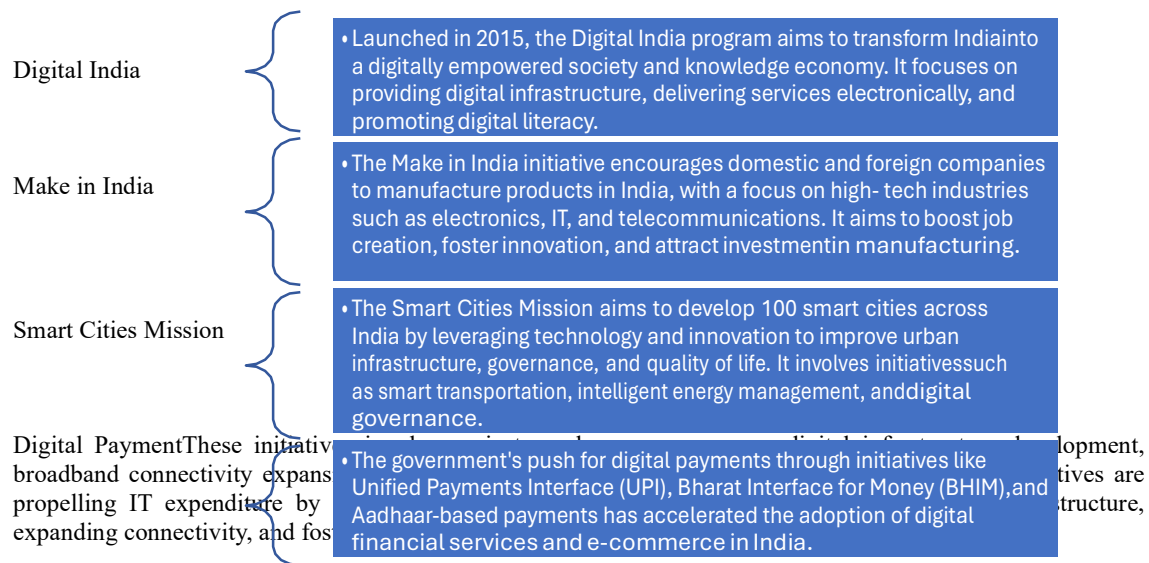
Digital India

• Launched in 2015, the Digital India program aims to transform Indiainto a digitally empowered society and knowledge economy. It focuses on providing digital infrastructure, delivering services electronically, and promoting digital literacy.

Make in India

• The Make in India initiative encourages domestic and foreign companies to manufacture products in India, with a focus on high- tech industries such as electronics, IT, and telecommunications. It aims to boost job creation, foster innovation, and attract investmentin manufacturing.

Smart Cities Mission

• The Smart Cities Mission aims to develop 100 smart cities across India by leveraging technology and innovation to improve urban infrastructure, governance, and quality of life. It involves initiativessuch as smart transportation, intelligent energy management, anddigital governance.

Digital PaymentThese initiativ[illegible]opment, broadband connectivity expans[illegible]tives are propelling IT expenditure by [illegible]structure, expanding connectivity, and fos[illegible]

• The government's push for digital payments through initiatives like Unified Payments Interface (UPI), Bharat Interface for Money (BHIM),and Aadhaar-based payments has accelerated the adoption of digital financial services and e-commerce in India.